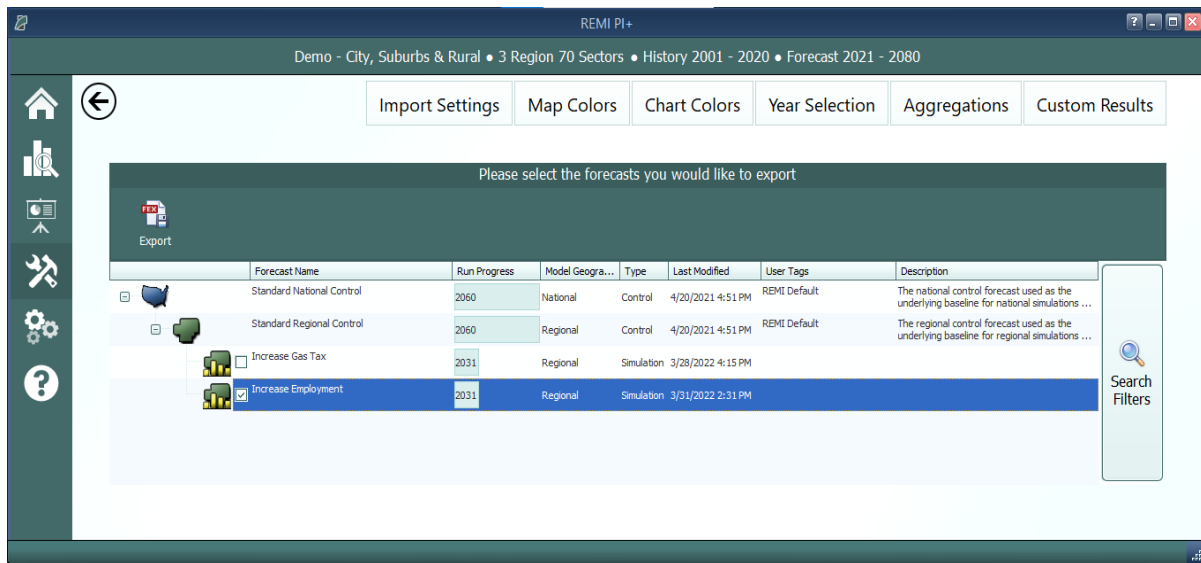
REMI PI+

Demo - City, Suburbs & Rural • 3 Region 70 Sectors • History 2001 - 2020 • Forecast 2021 - 2080

Import Settings | Map Colors | Chart Colors | Year Selection | Aggregations | Custom Results

Please select the forecasts you would like to export

FEX

Export

| Forecast Name | Run Progress | Model Geogra... | Type | Last Modified | User Tags | Description |
|---|---|---|---|---|---|---|
| Standard National Control | 2060 | National | Control | 4/20/2021 4:51 PM | REMI Default | The national control forecast used as the underlying baseline for national simulations ... |
| Standard Regional Control | 2060 | Regional | Control | 4/20/2021 4:51 PM | REMI Default | The regional control forecast used as the underlying baseline for regional simulations ... |
| Increase Gas Tax | 2031 | Regional | Simulation | 3/28/2022 4:15 PM | | |
| Increase Employment | 2031 | Regional | Simulation | 3/31/2022 2:31 PM | | |

Search Filters